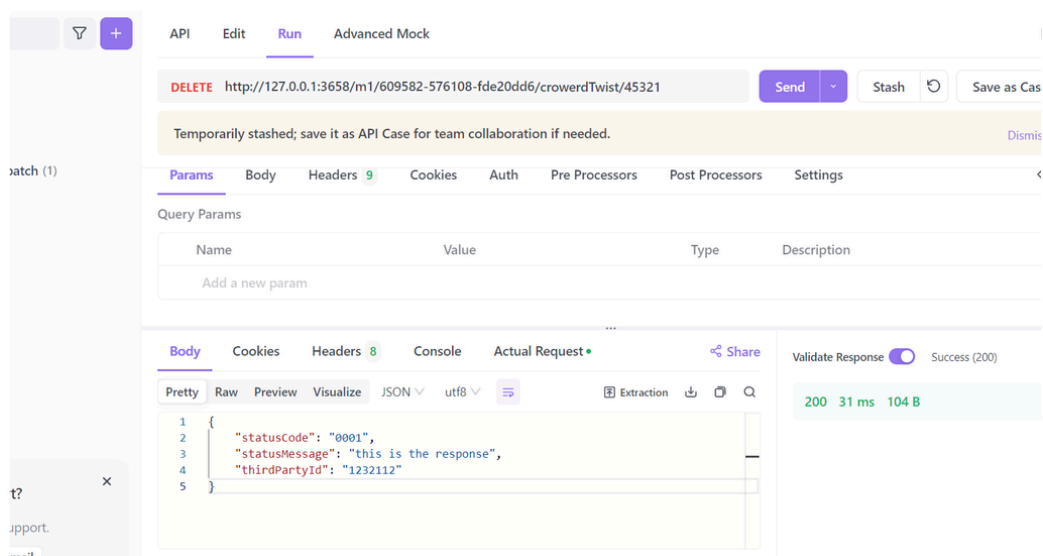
API Edit Run Advanced Mock

DELETE http://127.0.0.1:3658/m1/609582-576108-fde20dd6/crowerdTwist/45321

Send

Stash

Save as Cas

Temporarily stashed; save it as API Case for team collaboration if needed.

Dismis

patch (1)

Params Body Headers 9 Cookies Auth Pre Processors Post Processors Settings

Query Params

| Name | Value | Type | Description |
|---|---|---|---|
| Add a new param | | | |

Body Cookies Headers 8 Console Actual Request

Share

Pretty Raw Preview Visualize JSON utf8

Extraction

```
1 {
2     "statusCode": "0001",
3     "statusMessage": "this is the response",
4     "thirdPartyId": "1232112"
5 }
```

Validate Response

Success (200)

200 31 ms 104 B

t?

upport.

×

mail